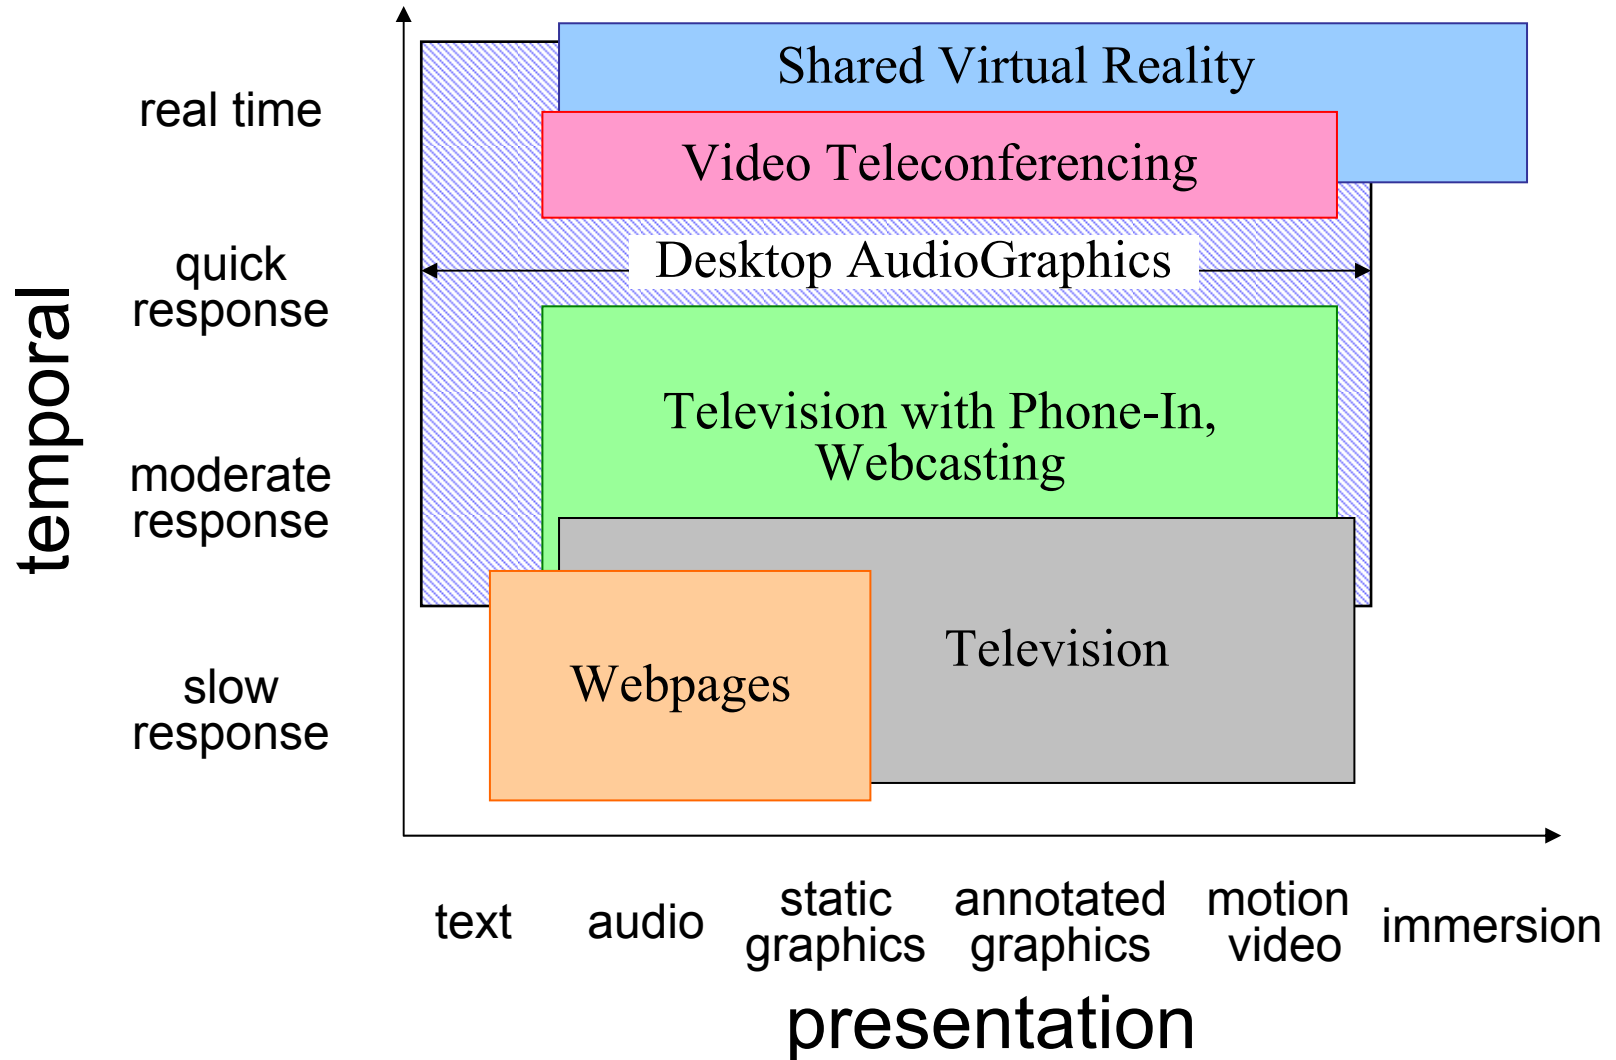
temporal

real time

quick response

moderate response

slow response

Shared Virtual Reality

Video Teleconferencing

Desktop AudioGraphics

Television with Phone-In, Webcasting

Television

Webpages

text

audio

static graphics

annotated graphics

motion video

immersion

presentation